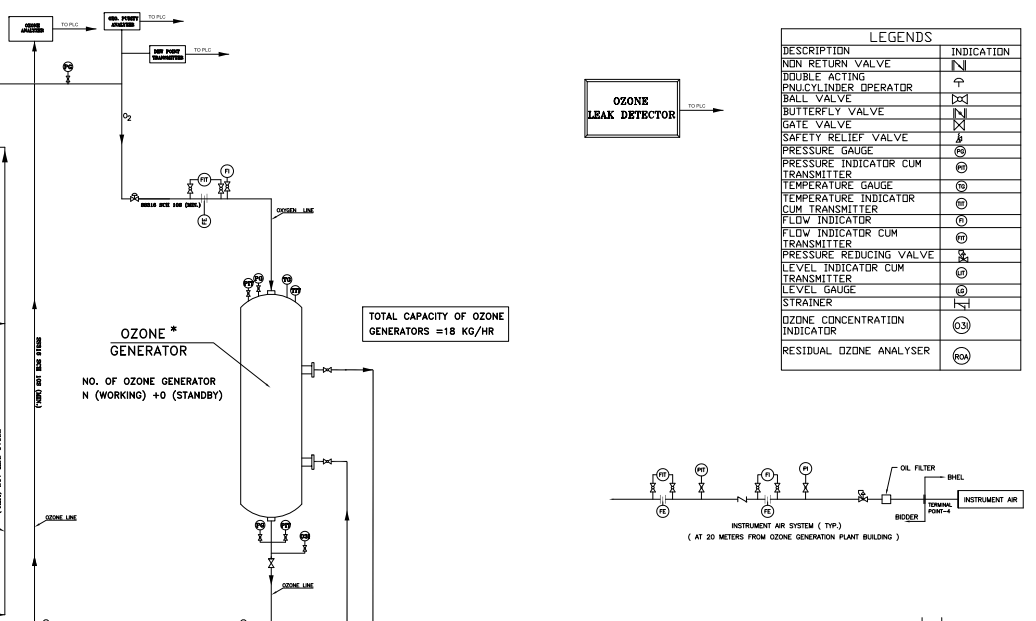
OXYGEN ANALYSER
TO PLC
OXY. PURITY ANALYSER
TO PLC
DEW POINT TRANSMITTER
TO PLC
PG
$O_2$
FIT
FI
LT
SERIS SCH 10S (MIN.)
OXYGEN LINE
OZONE LEAK DETECTOR
TO PLC

LEGENDS

| DESCRIPTION | INDICATION |
|---|---|
| NON RETURN VALVE | |
| DOUBLE ACTING PNU.CYLINDER OPERATOR | |
| BALL VALVE | |
| BUTTERFLY VALVE | |
| GATE VALVE | |
| SAFETY RELIEF VALVE | |
| PRESSURE GAUGE | PG |
| PRESSURE INDICATOR CUM TRANSMITTER | PIT |
| TEMPERATURE GAUGE | TG |
| TEMPERATURE INDICATOR CUM TRANSMITTER | TIT |
| FLOW INDICATOR | FI |
| FLOW INDICATOR CUM TRANSMITTER | FIT |
| PRESSURE REDUCING VALVE | |
| LEVEL INDICATOR CUM TRANSMITTER | LIT |
| LEVEL GAUGE | LG |
| STRAINER | |
| OZONE CONCENTRATION INDICATOR | OCI |
| RESIDUAL OZONE ANALYSER | ROA |

PIT PG TG TIT
OZONE * GENERATOR
NO. OF OZONE GENERATOR N (WORKING) +0 (STANDBY)
TOTAL CAPACITY OF OZONE GENERATORS =18 KG/HR
SS316 SCH 10S (MIN.)
OZONE LINE
PG PIT OCI
OZONE LINE
FIT PIT FI PI
FE FE
OIL FILTER
BHEL
TERMINAL POINT-4
INSTRUMENT AIR
BIDDER
INSTRUMENT AIR SYSTEM ( TYP.)
( AT 20 METERS FROM OZONE GENERATION PLANT BUILDING )